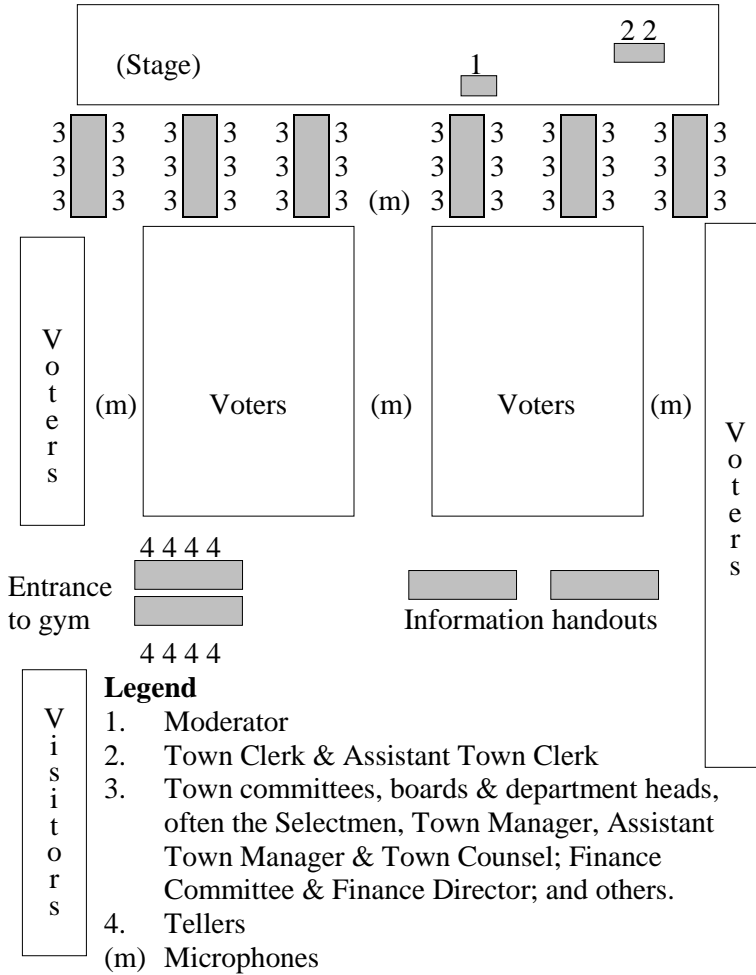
(Stage)

1

2 2

3 3 3 3 3 3 3 3 3 3 3 3
3 3 3 3 3 3 3 3 3 3 3 3
3 3 3 3 3 3 (m) 3 3 3 3 3 3

Voters

(m) Voters (m) Voters (m)

Voters

4 4 4 4

Entrance to gym

4 4 4 4

Information handouts

Visitors

**Legend**
1. Moderator
2. Town Clerk & Assistant Town Clerk
3. Town committees, boards & department heads, often the Selectmen, Town Manager, Assistant Town Manager & Town Counsel; Finance Committee & Finance Director; and others.
4. Tellers
(m) Microphones